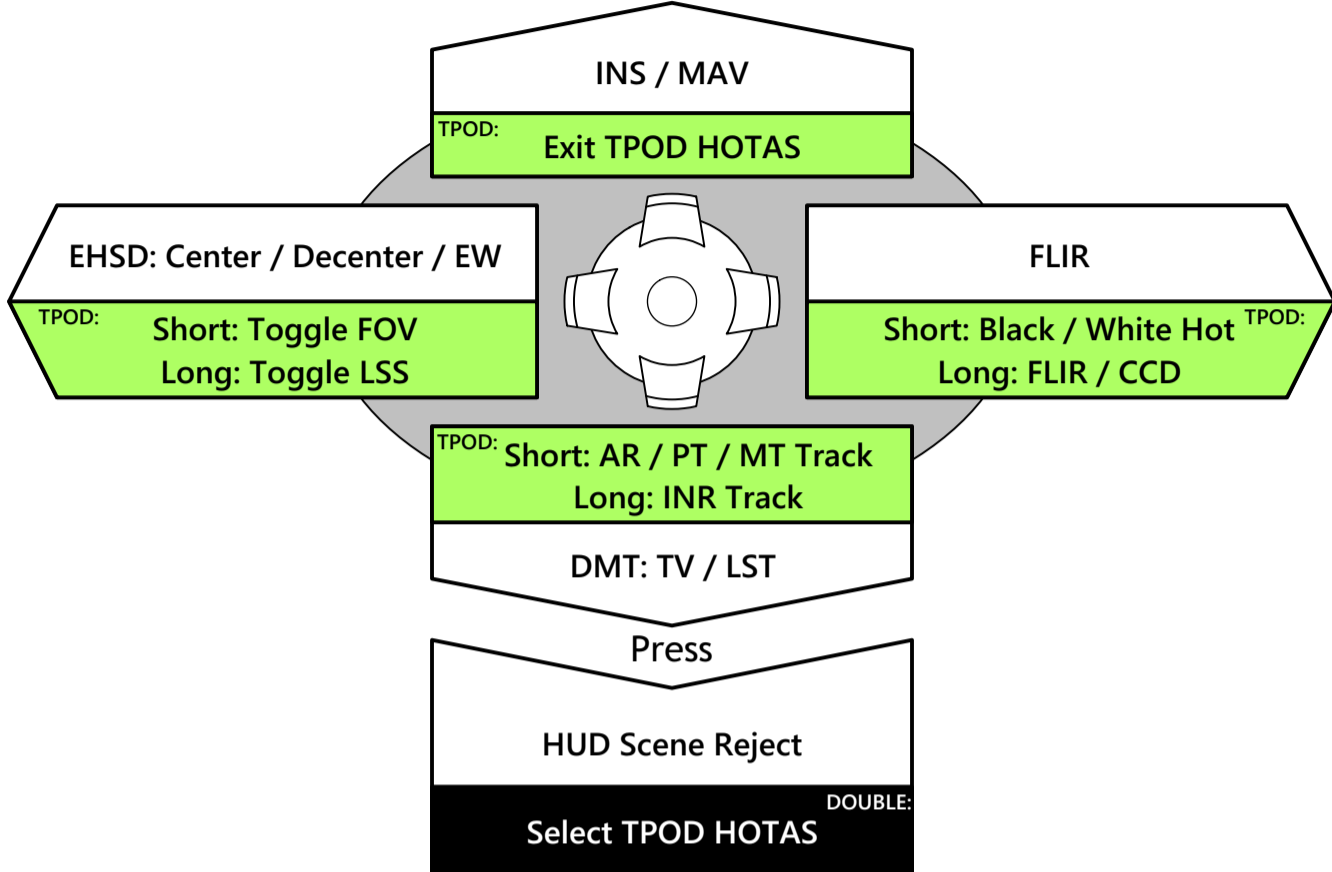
INS / MAV

TPOD:
Exit TPOD HOTAS

EHSD: Center / Decenter / EW

TPOD:
Short: Toggle FOV
Long: Toggle LSS

FLIR

Short: Black / White Hot TPOD:
Long: FLIR / CCD

TPOD:
Short: AR / PT / MT Track
Long: INR Track

DMT: TV / LST

Press

HUD Scene Reject

DOUBLE:
Select TPOD HOTAS